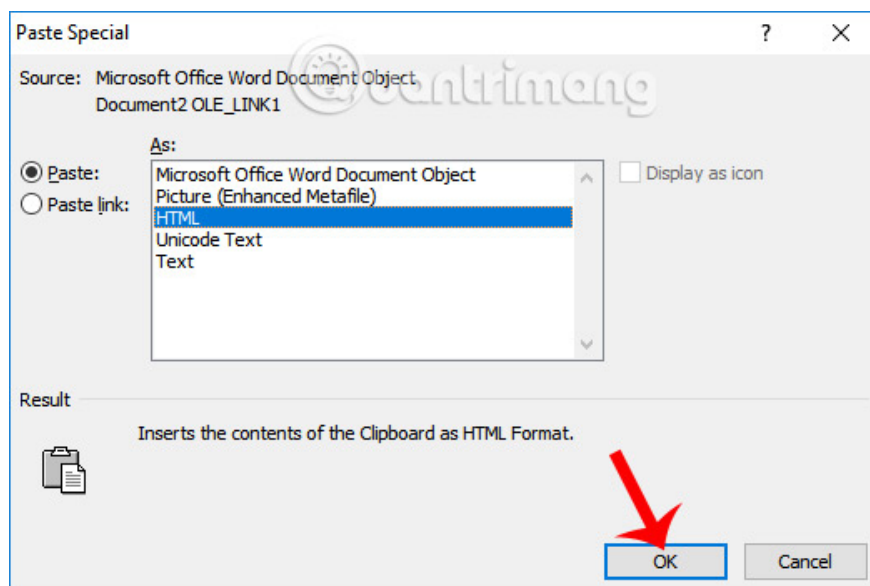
Paste Special

?

Source: Microsoft Office Word Document Object
Document2 OLE_LINK1

Quantrimang

As:

Paste:

Paste link:

Microsoft Office Word Document Object
Picture (Enhanced Metafile)
HTML
Unicode Text
Text

Display as icon

Result

Inserts the contents of the Clipboard as HTML Format.

OK

Cancel